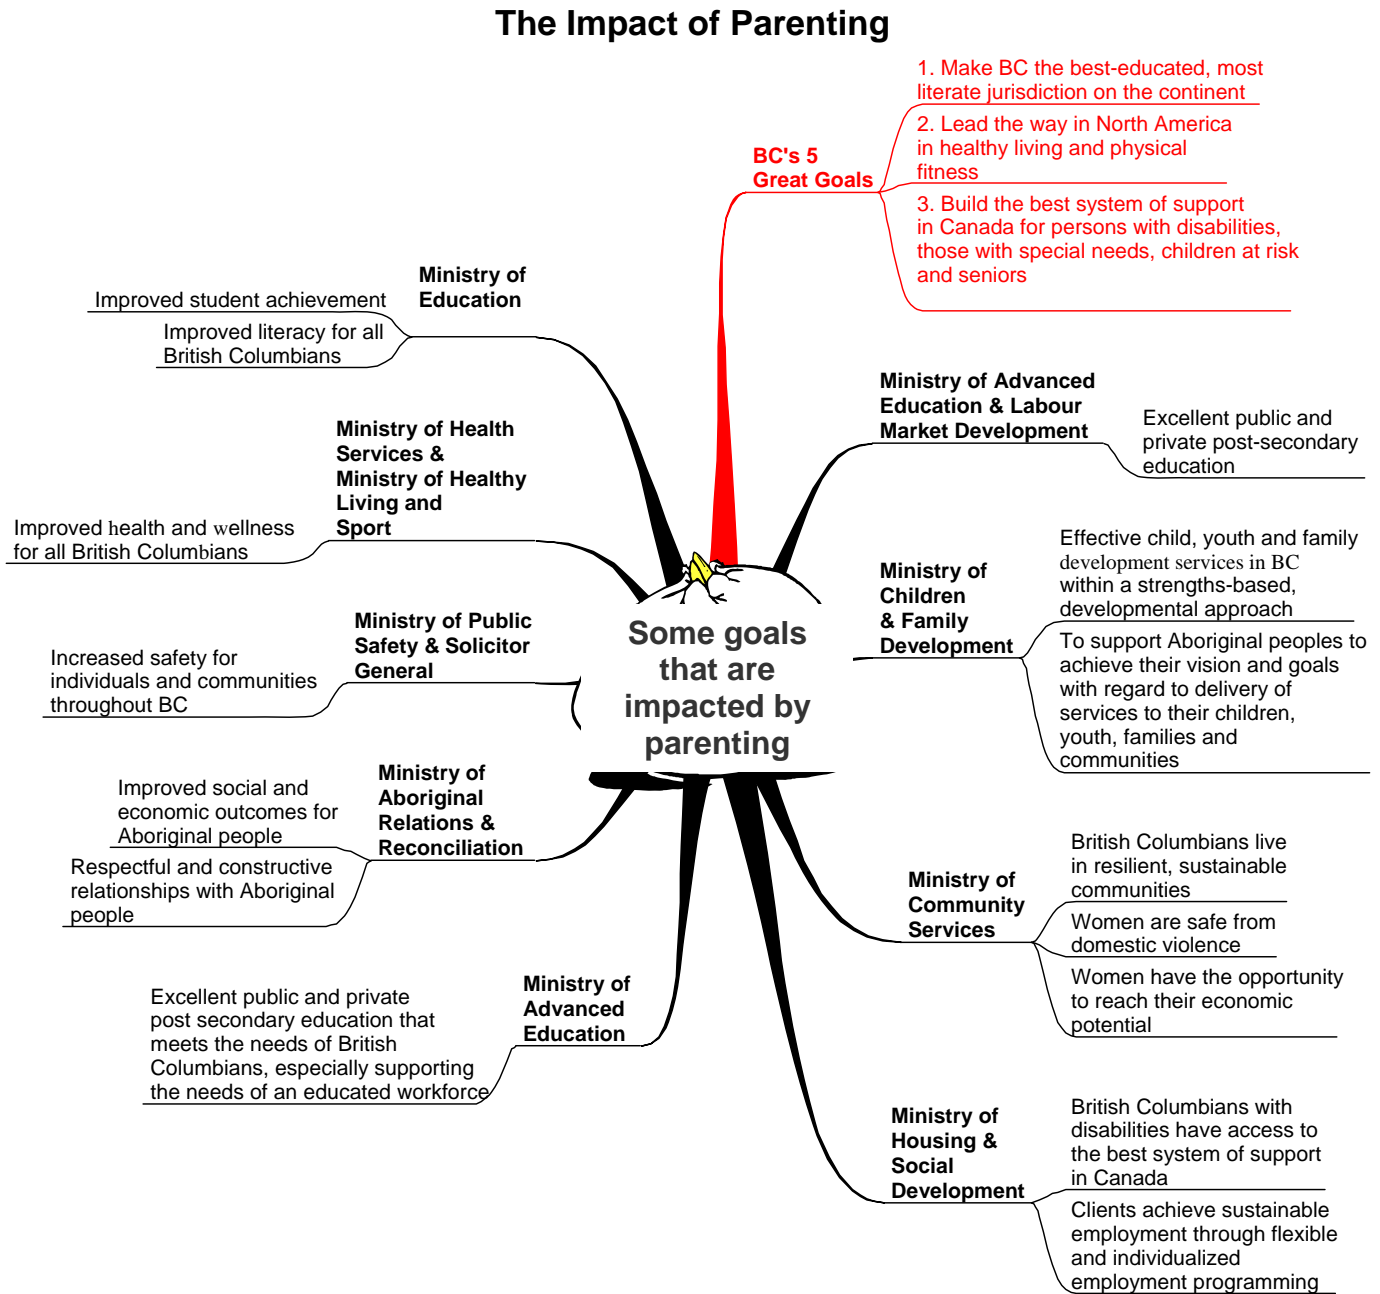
The Impact of Parenting

Some goals that are impacted by parenting

BC's 5 Great Goals

1. Make BC the best-educated, most literate jurisdiction on the continent

2. Lead the way in North America in healthy living and physical fitness

3. Build the best system of support in Canada for persons with disabilities, those with special needs, children at risk and seniors

Ministry of Education

Improved student achievement

Improved literacy for all British Columbians

Ministry of Health Services & Ministry of Healthy Living and Sport

Improved health and wellness for all British Columbians

Ministry of Public Safety & Solicitor General

Increased safety for individuals and communities throughout BC

Ministry of Aboriginal Relations & Reconciliation

Improved social and economic outcomes for Aboriginal people

Respectful and constructive relationships with Aboriginal people

Ministry of Advanced Education

Excellent public and private post secondary education that meets the needs of British Columbians, especially supporting the needs of an educated workforce

Ministry of Advanced Education & Labour Market Development

Excellent public and private post-secondary education

Ministry of Children & Family Development

Effective child, youth and family development services in BC within a strengths-based, developmental approach

To support Aboriginal peoples to achieve their vision and goals with regard to delivery of services to their children, youth, families and communities

Ministry of Community Services

British Columbians live in resilient, sustainable communities

Women are safe from domestic violence

Women have the opportunity to reach their economic potential

Ministry of Housing & Social Development

British Columbians with disabilities have access to the best system of support in Canada

Clients achieve sustainable employment through flexible and individualized employment programming